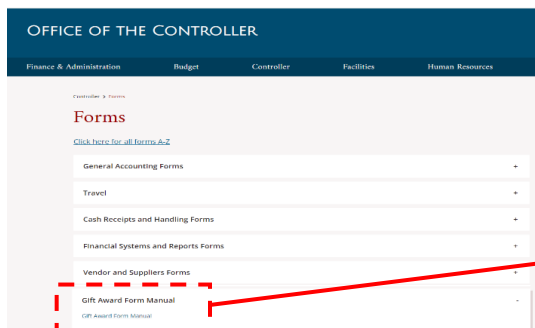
OFFICE OF THE CONTROLLER

Finance & Administration
Budget
Controller
Facilities
Human Resources

Controller > Forms

Forms

Click here for all forms A-Z

General Accounting Forms +

Travel +

Cash Receipts and Handling Forms +

Financial Systems and Reports Forms +

Vendor and Suppliers Forms +

Gift Award Form Manual -

Gift Award Form Manual